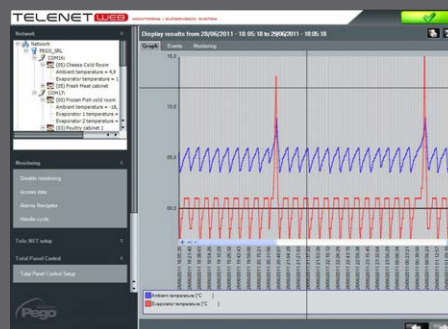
TELENET WEB MONITORING + SUPERVISION SYSTEM

Network

Network
PEGO_SRL
COM16
(05) Cheese Cold Room
Ambient temperature = 4,9
Evaporator temperature = 1
(06) Fresh Meat cabinet
COM17
(09) Frozen Fish cold room
Ambient temperature = -16,
Evaporator 1 temperature =
Evaporator 2 temperature =
(03) Poultry cabinet 1

Monitoring

Double monitoring
Access data
Alarms Navigator
Handle cycle

TeleNET setup

Total Panel Control

Total Panel Control Setup

Pego

Display results from 28/06/2011 - 18:05:18 to 29/06/2011 - 18:05:18

Graph Events Monitoring

15,0
10,0
5,0
0,0
-5,0

Ambient temperature [°C]
Evaporator temperature [°C]